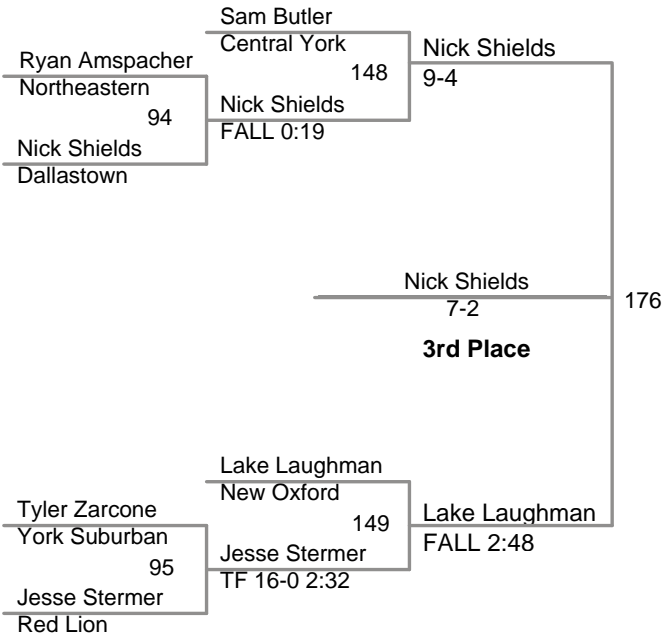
Sam Butler
Central York
148
Nick Shields
9-4

Ryan Amspacher
Northeastern
94
Nick Shields
Dallastown

Nick Shields
FALL 0:19

Nick Shields
7-2
176

3rd Place

Lake Laughman
New Oxford
149
Lake Laughman
FALL 2:48

Tyler Zarcone
York Suburban
95
Jesse Stermer
Red Lion

Jesse Stermer
TF 16-0 2:32